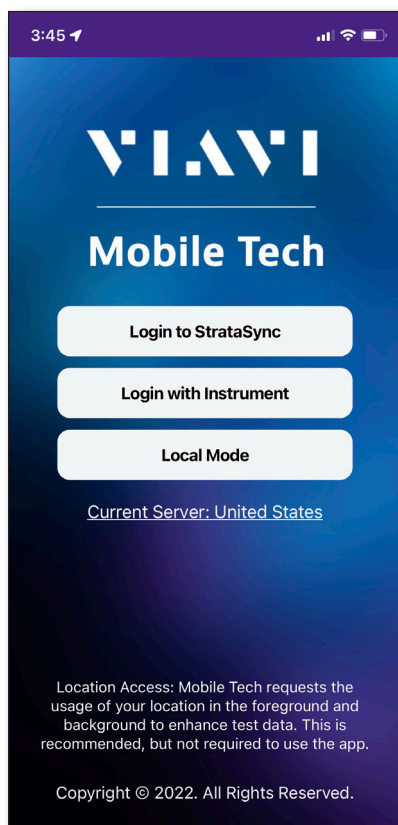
3:45

VIAVI

Mobile Tech

Login to StrataSync

Login with Instrument

Local Mode

Current Server: United States

Location Access: Mobile Tech requests the usage of your location in the foreground and background to enhance test data. This is recommended, but not required to use the app.

Copyright © 2022. All Rights Reserved.